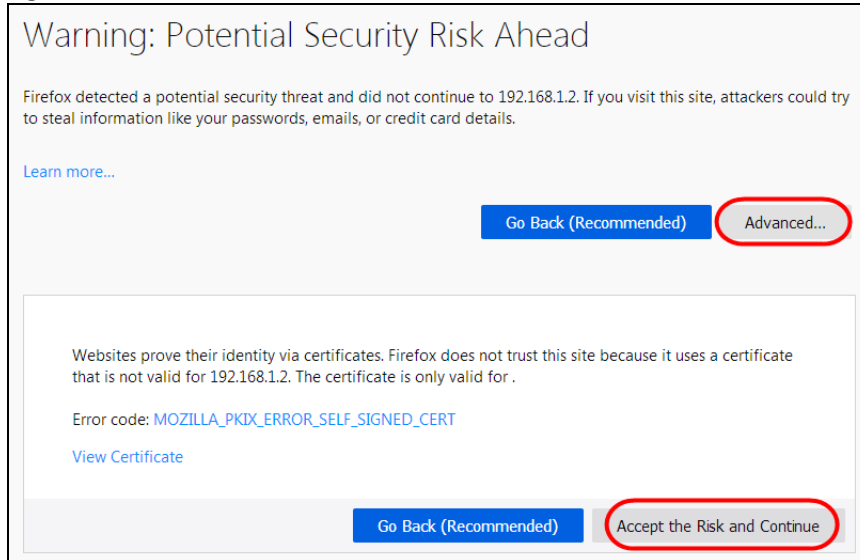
Warning: Potential Security Risk Ahead

Firefox detected a potential security threat and did not continue to 192.168.1.2. If you visit this site, attackers could try to steal information like your passwords, emails, or credit card details.

Learn more...

Go Back (Recommended)

Advanced...

Websites prove their identity via certificates. Firefox does not trust this site because it uses a certificate that is not valid for 192.168.1.2. The certificate is only valid for .

Error code: MOZILLA_PKIX_ERROR_SELF_SIGNED_CERT

View Certificate

Go Back (Recommended)

Accept the Risk and Continue